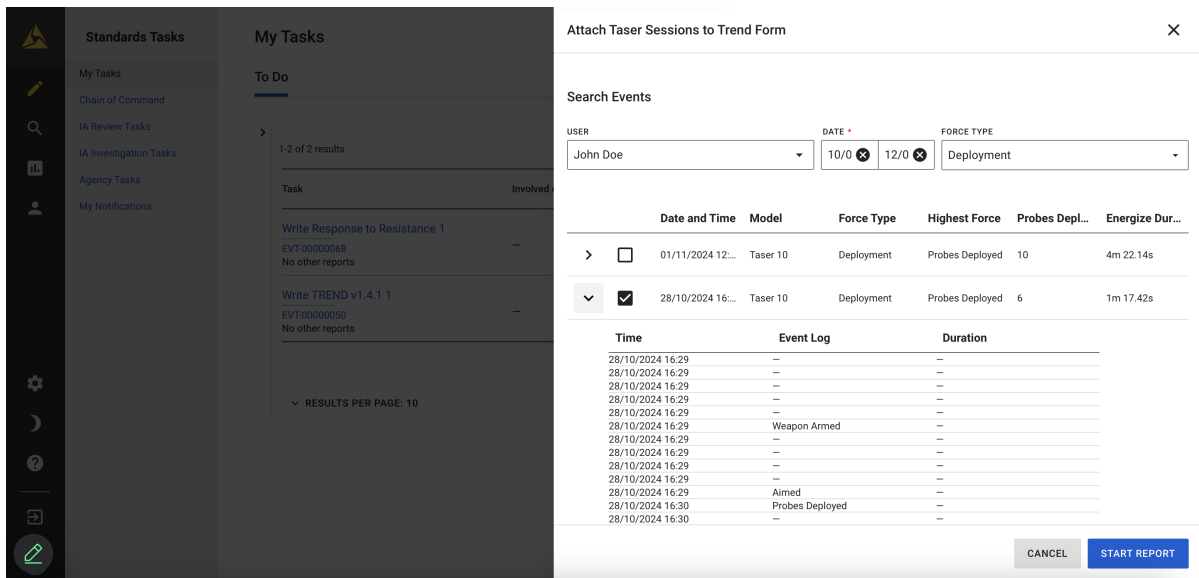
Standards Tasks

My Tasks
Chain of Command
IA Review Tasks
IA Investigation Tasks
Agency Tasks
My Notifications

My Tasks

To Do

1-2 of 2 results

| Task | Involved |
|---|---|
| Write Response to Resistance 1 EVT-00000068 No other reports | – |
| Write TREND v1.4.1 1 EVT-00000050 No other reports | – |

RESULTS PER PAGE: 10

Attach Taser Sessions to Trend Form

Search Events

USER
John Doe

DATE *
10/0
12/0

FORCE TYPE
Deployment

| | | Date and Time | Model | Force Type | Highest Force | Probes Depl... | Energize Dur... |
|---|---|---|---|---|---|---|---|
| | | 01/11/2024 12:... | Taser 10 | Deployment | Probes Deployed | 10 | 4m 22.14s |
| | | 28/10/2024 16:... | Taser 10 | Deployment | Probes Deployed | 6 | 1m 17.42s |

| Time | Event Log | Duration |
|---|---|---|
| 28/10/2024 16:29 | – | – |
| 28/10/2024 16:29 | – | – |
| 28/10/2024 16:29 | – | – |
| 28/10/2024 16:29 | – | – |
| 28/10/2024 16:29 | – | – |
| 28/10/2024 16:29 | Weapon Armed | – |
| 28/10/2024 16:29 | – | – |
| 28/10/2024 16:29 | – | – |
| 28/10/2024 16:29 | – | – |
| 28/10/2024 16:29 | – | – |
| 28/10/2024 16:29 | Aimed | – |
| 28/10/2024 16:30 | Probes Deployed | – |
| 28/10/2024 16:30 | – | – |

CANCEL
START REPORT